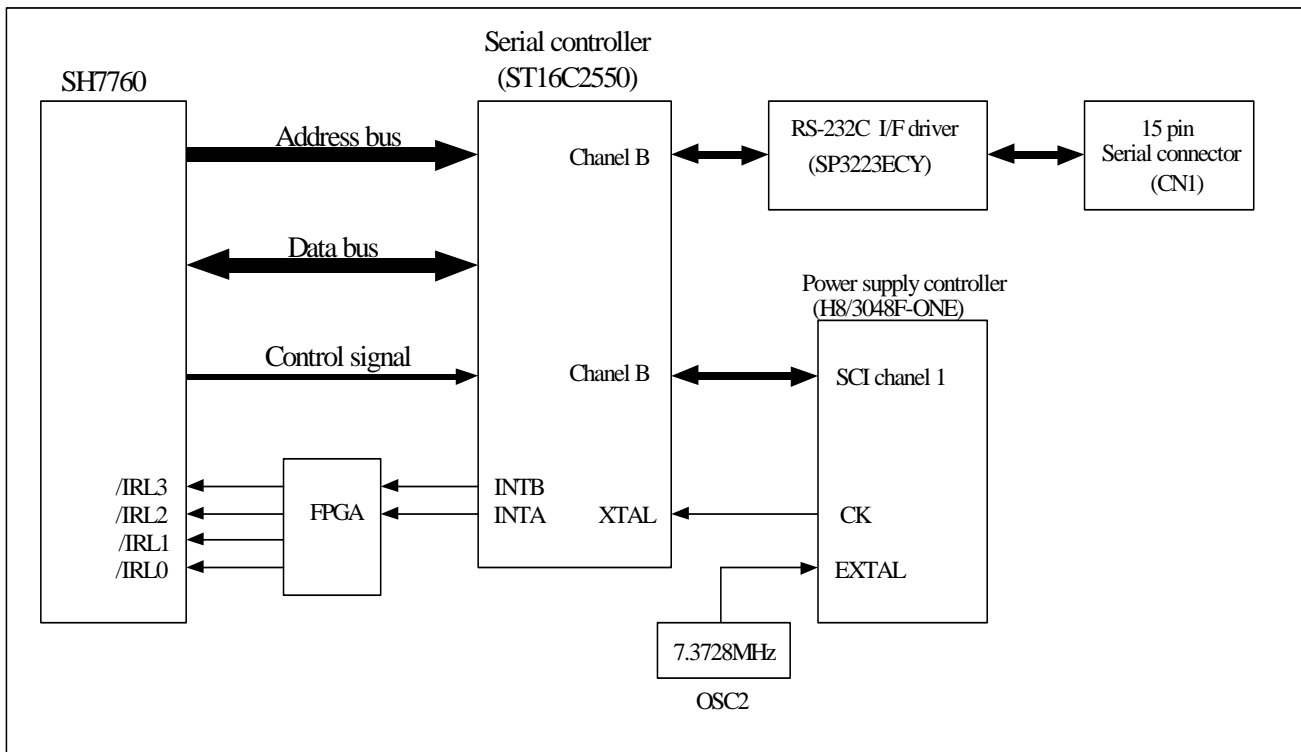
SH7760

Serial controller
(ST16C2550)

Address bus

Chanel B

RS-232C I/F driver
(SP3223ECY)

15 pin
Serial connector
(CN1)

Data bus

Power supply controller
(H8/3048F-ONE)

Control signal

Chanel B

SCI chanel 1

/IRL3
/IRL2
/IRL1
/IRL0

FPGA

INTB
INTA

XTAL

CK

EXTAL

7.3728MHz

OSC2